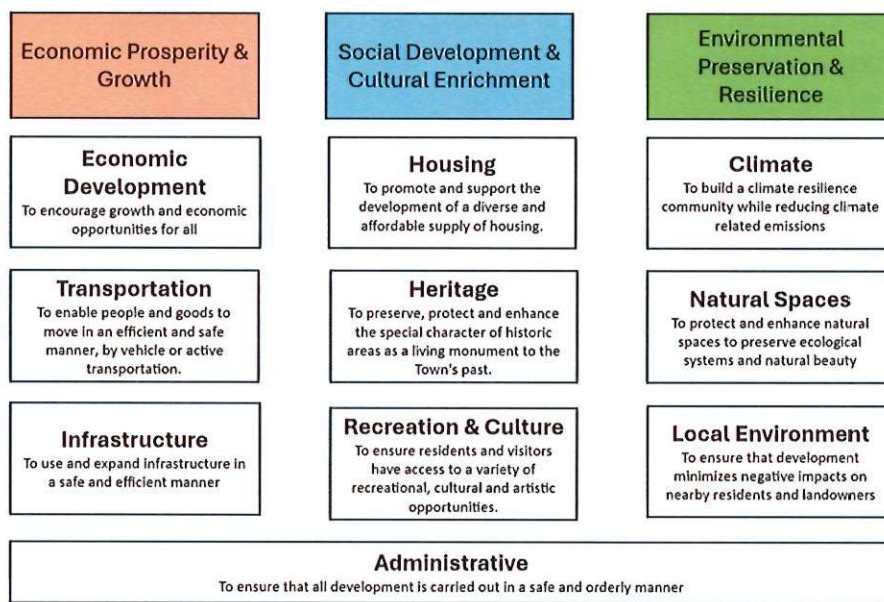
Economic Prosperity & Growth

Economic Development
To encourage growth and economic opportunities for all

Transportation
To enable people and goods to move in an efficient and safe manner, by vehicle or active transportation.

Infrastructure
To use and expand infrastructure in a safe and efficient manner

Social Development & Cultural Enrichment

Housing
To promote and support the development of a diverse and affordable supply of housing.

Heritage
To preserve, protect and enhance the special character of historic areas as a living monument to the Town's past.

Recreation & Culture
To ensure residents and visitors have access to a variety of recreational, cultural and artistic opportunities.

Environmental Preservation & Resilience

Climate
To build a climate resilience community while reducing climate related emissions

Natural Spaces
To protect and enhance natural spaces to preserve ecological systems and natural beauty

Local Environment
To ensure that development minimizes negative impacts on nearby residents and landowners

Administrative
To ensure that all development is carried out in a safe and orderly manner